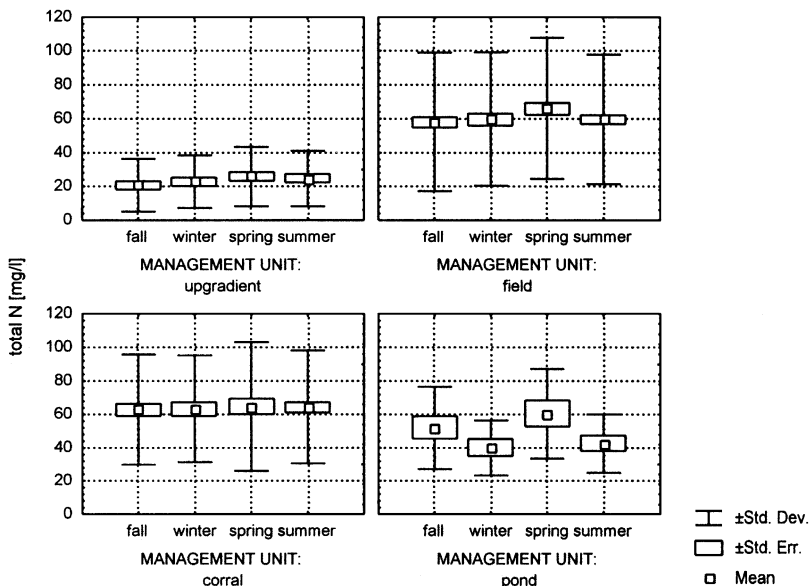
120
100
80
60
40
20
0
fall winter spring summer
MANAGEMENT UNIT:
upgradient

fall winter spring summer
MANAGEMENT UNIT:
field

total N [mg/l]

120
100
80
60
40
20
0
fall winter spring summer
MANAGEMENT UNIT:
corral

fall winter spring summer
MANAGEMENT UNIT:
pond

±Std. Dev.
±Std. Err.
Mean